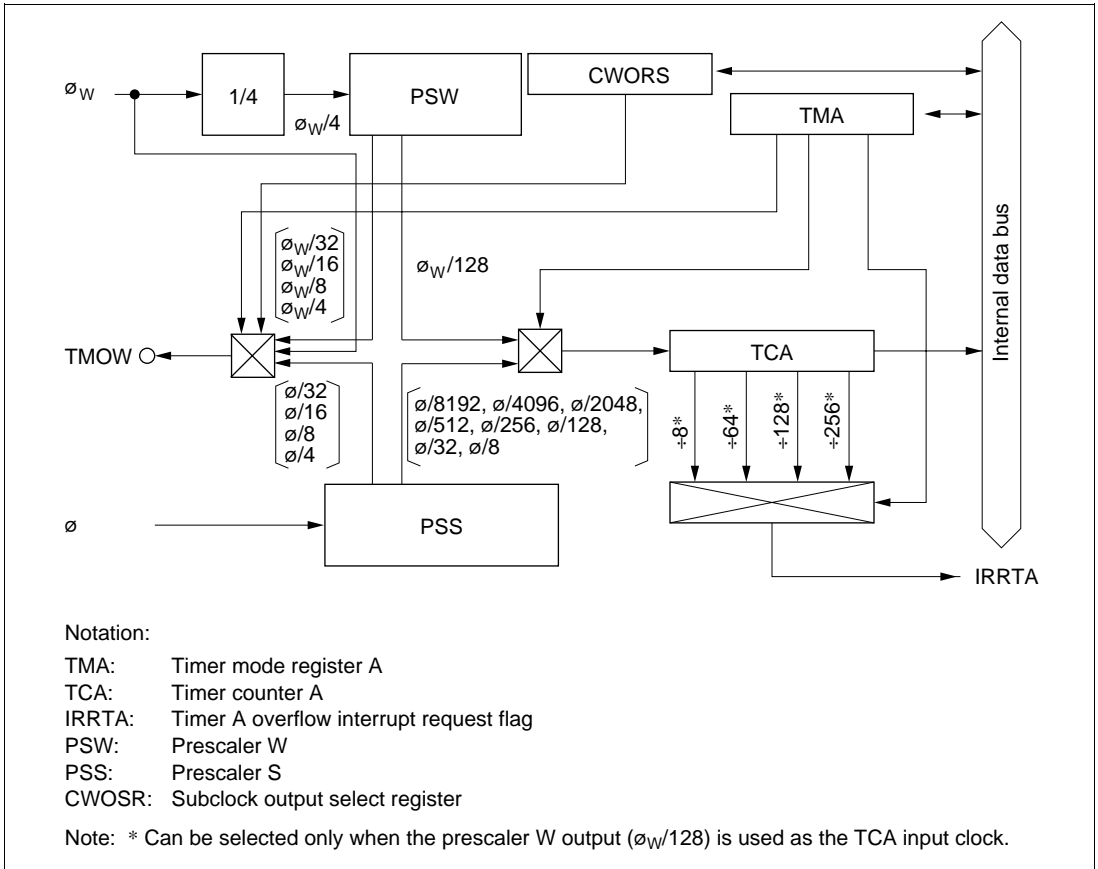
$ø_W$

1/4

$ø_W/4$

PSW

CWORS

TMA

Internal data bus

$ø_W/32$
$ø_W/16$
$ø_W/8$
$ø_W/4$

$ø_W/128$

TMOW

TCA

ø/32
ø/16
ø/8
ø/4

ø/8192, ø/4096, ø/2048, ø/512, ø/256, ø/128, ø/32, ø/8

÷8*

÷64*

÷128*

÷256*

ø

PSS

IRRTA

Notation:

TMA: Timer mode register A
TCA: Timer counter A
IRRTA: Timer A overflow interrupt request flag
PSW: Prescaler W
PSS: Prescaler S
CWOSR: Subclock output select register

Note: * Can be selected only when the prescaler W output ($ø_W/128$) is used as the TCA input clock.